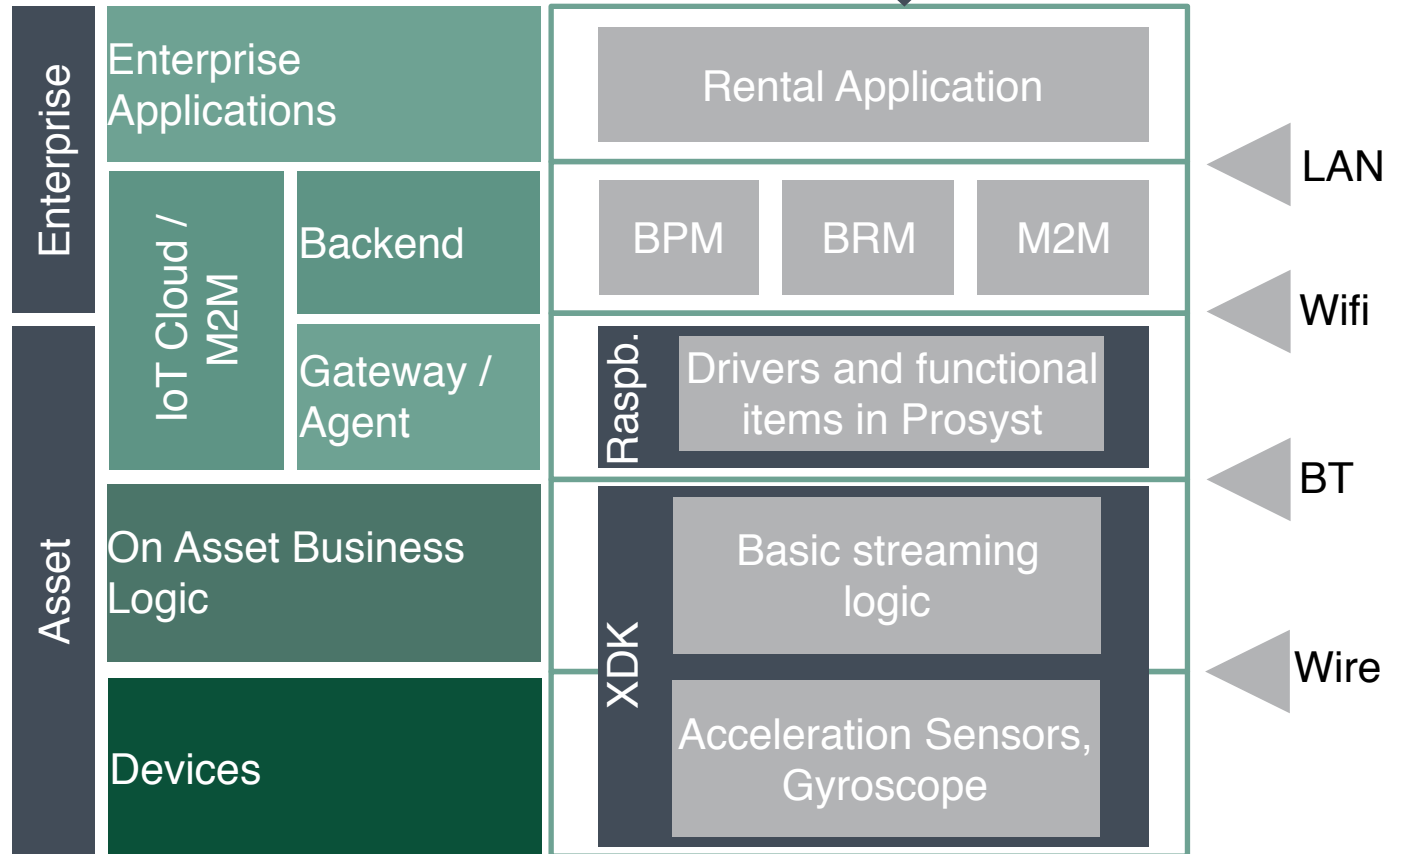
Enterprise

Asset

Enterprise Applications

IoT Cloud / M2M

Backend

Gateway / Agent

On Asset Business Logic

Devices

Rental Application

BPM

BRM

M2M

Raspb.

Drivers and functional items in Prosyst

XDK

Basic streaming logic

Acceleration Sensors, Gyroscope

LAN

Wifi

BT

Wire